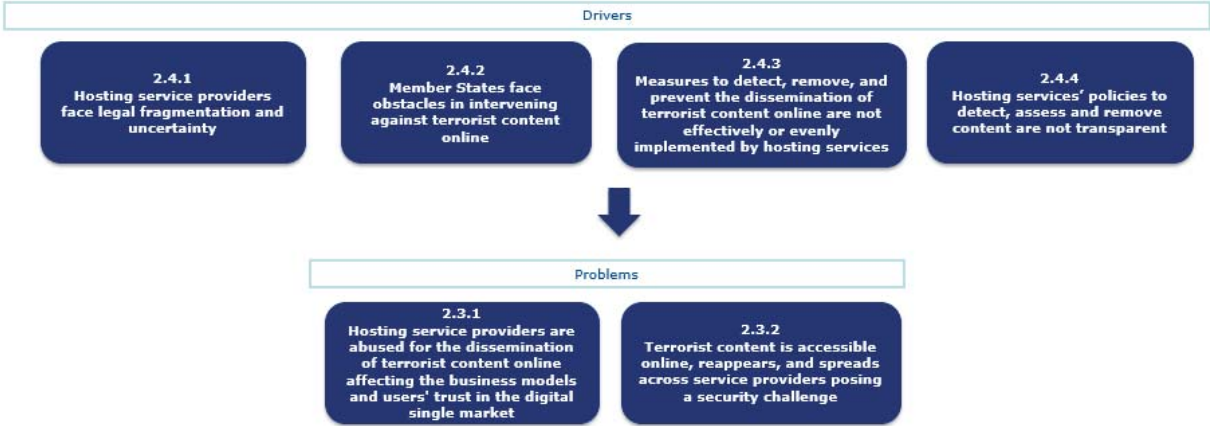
Drivers

2.4.1
Hosting service providers face legal fragmentation and uncertainty

2.4.2
Member States face obstacles in intervening against terrorist content online

2.4.3
Measures to detect, remove, and prevent the dissemination of terrorist content online are not effectively or evenly implemented by hosting services

2.4.4
Hosting services' policies to detect, assess and remove content are not transparent

Problems

2.3.1
Hosting service providers are abused for the dissemination of terrorist content online affecting the business models and users' trust in the digital single market

2.3.2
Terrorist content is accessible online, reappears, and spreads across service providers posing a security challenge